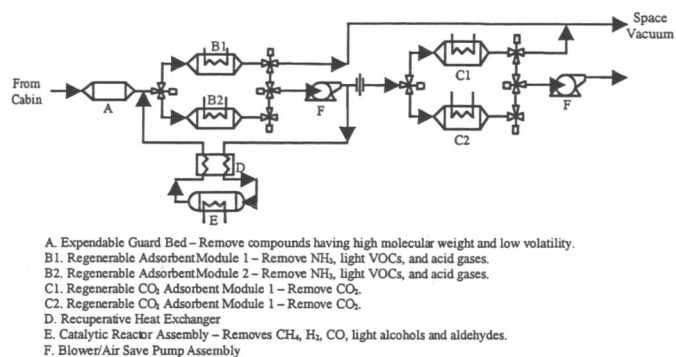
Space Vacuum

From Cabin

A

B1

B2

F

C1

C2

F

D

E

A. Expendable Guard Bed – Remove compounds having high molecular weight and low volatility.
B1. Regenerable AdsorbentModule 1 – Remove $NH_3$, light VOCs, and acid gases.
B2. Regenerable AdsorbentModule 2 – Remove $NH_3$, light VOCs, and acid gases.
C1. Regenerable $CO_2$ Adsorbent Module 1 – Remove $CO_2$.
C2. Regenerable $CO_2$ Adsorbent Module 1 – Remove $CO_2$.
D. Recuperative Heat Exchanger
E. Catalytic Reactor Assembly – Removes $CH_4$, $H_2$, CO, light alcohols and aldehydes.
F. Blower/Air Save Pump Assembly